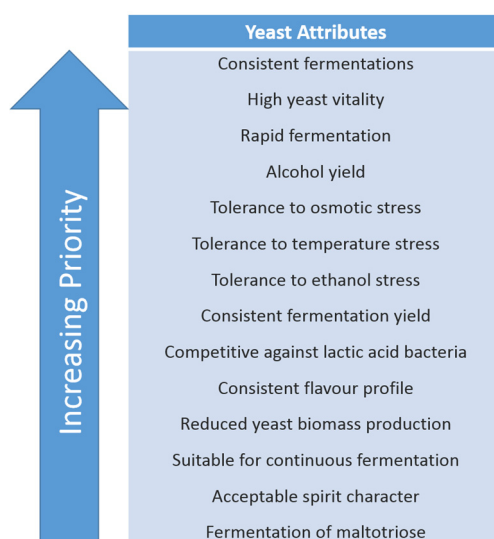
Increasing Priority

| Yeast Attributes |
|---|
| Consistent fermentations |
| High yeast vitality |
| Rapid fermentation |
| Alcohol yield |
| Tolerance to osmotic stress |
| Tolerance to temperature stress |
| Tolerance to ethanol stress |
| Consistent fermentation yield |
| Competitive against lactic acid bacteria |
| Consistent flavour profile |
| Reduced yeast biomass production |
| Suitable for continuous fermentation |
| Acceptable spirit character |
| Fermentation of maltotriose |